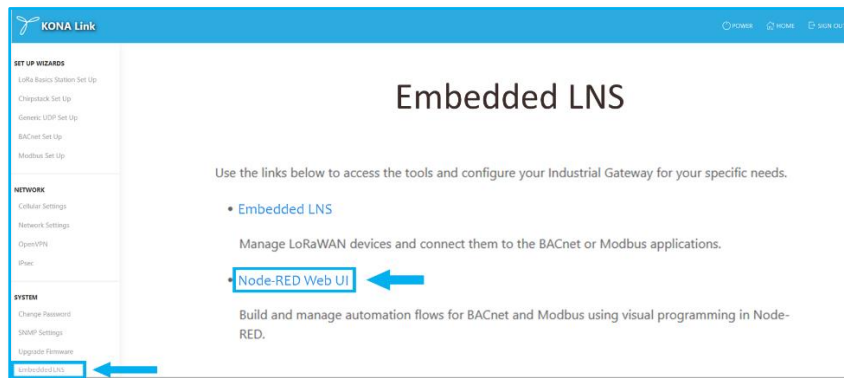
KONA Link

POWER HOME SIGN OUT

SET UP WIZARDS
LoRa Basics Station Set Up
Chirpstack Set Up
Generic UDP Set Up
BACnet Set Up
Modbus Set Up

NETWORK
Cellular Settings
Network Settings
OpenVPN
IPsec

SYSTEM
Change Password
SNMP Settings
Upgrade Firmware
Embedded LNS

Embedded LNS

Use the links below to access the tools and configure your Industrial Gateway for your specific needs.

• Embedded LNS

Manage LoRaWAN devices and connect them to the BACnet or Modbus applications.

• Node-RED Web UI

Build and manage automation flows for BACnet and Modbus using visual programming in Node-RED.